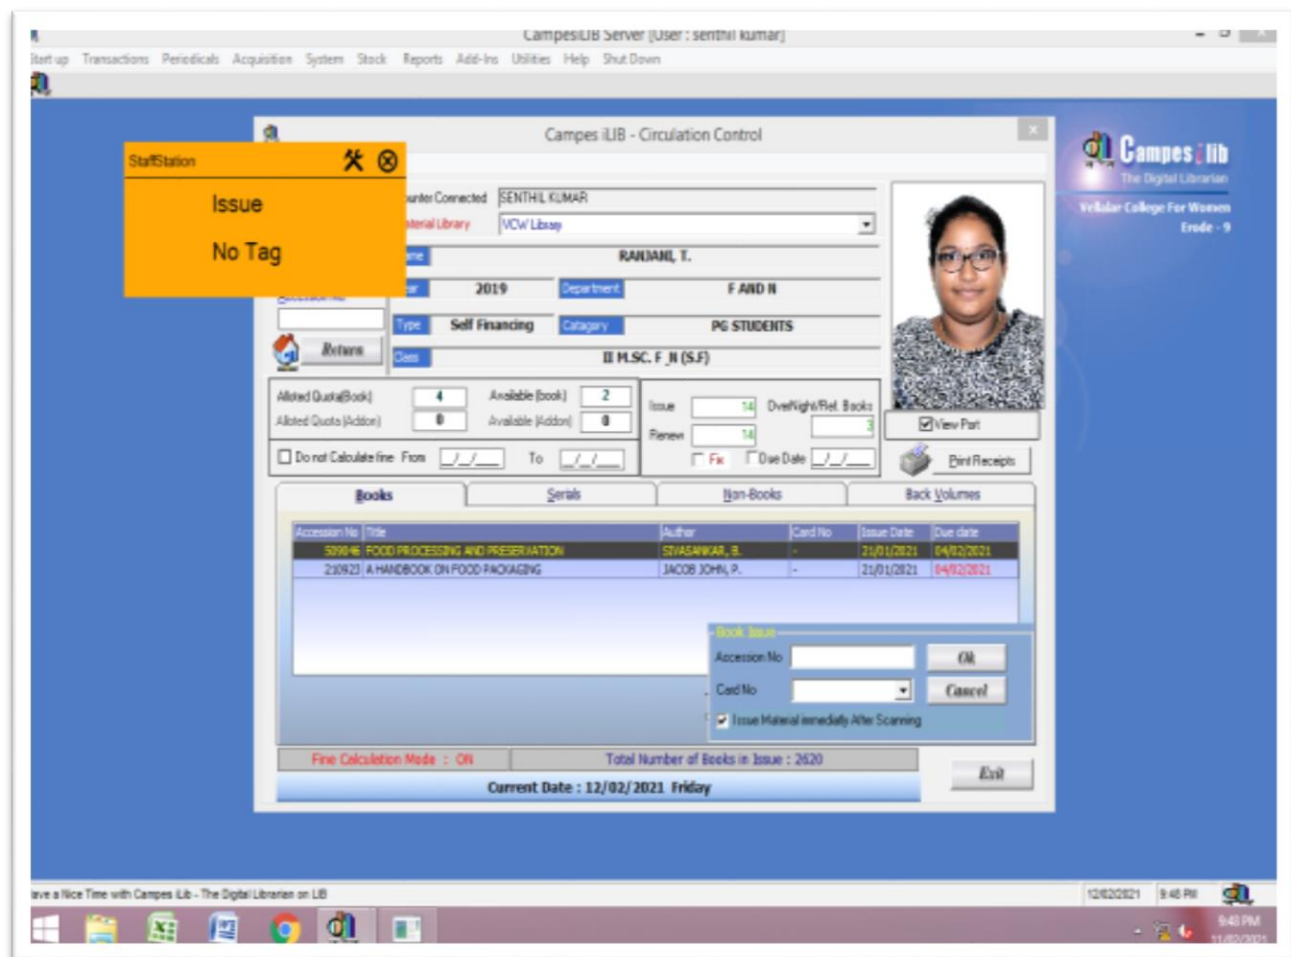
CampesLIB Server [User : senthil kumar]

Start up Transactions Periodicals Acquisition System Stock Reports Add-Ins Utilities Help Shut Down

Campes iLIB - Circulation Control

StaffStation

Issue

No Tag

Counter Connected SENTHIL KUMAR

Material Library VCW Library

Name RANJANI, T.

Year 2019 Department F AND N

Type Self Financing Catagory PG STUDENTS

Class II M.SC. F_N (S.F)

Accession No

Return

Alloted Quota(Book) 4 Available (book) 2

Alloted Quota (Addon) 0 Available (Addon) 0

Do not Calculate fine From _/_/_ To _/_/_

Issue 14 OverNight/Ref. Books 3

Renew 14

Fix Due Date _/_/_

View Part

Print Receipts

Campes ilib
The Digital Librarian
Vellalar College For Women
Erode - 9

Books | Serials | Non-Books | Back Volumes

| Accession No | Title | Author | Card No | Issue Date | Due date |
|---|---|---|---|---|---|
| 509846 | FOOD PROCESSING AND PRESERVATION | SIVASANKAR, B. | - | 21/01/2021 | 04/02/2021 |
| 210923 | A HANDBOOK ON FOOD PACKAGING | JACOB JOHN, P. | - | 21/01/2021 | 04/02/2021 |

Book Issue

Accession No

Card No

Ok

Cancel

Issue Material immediatly After Scanning

Fine Calculation Mode : ON

Total Number of Books in Issue : 2620

Current Date : 12/02/2021 Friday

Exit

Have a Nice Time with Campes iLib - The Digital Librarian on LIB

12/02/2021 9:48 PM

9:48 PM
11/02/2021